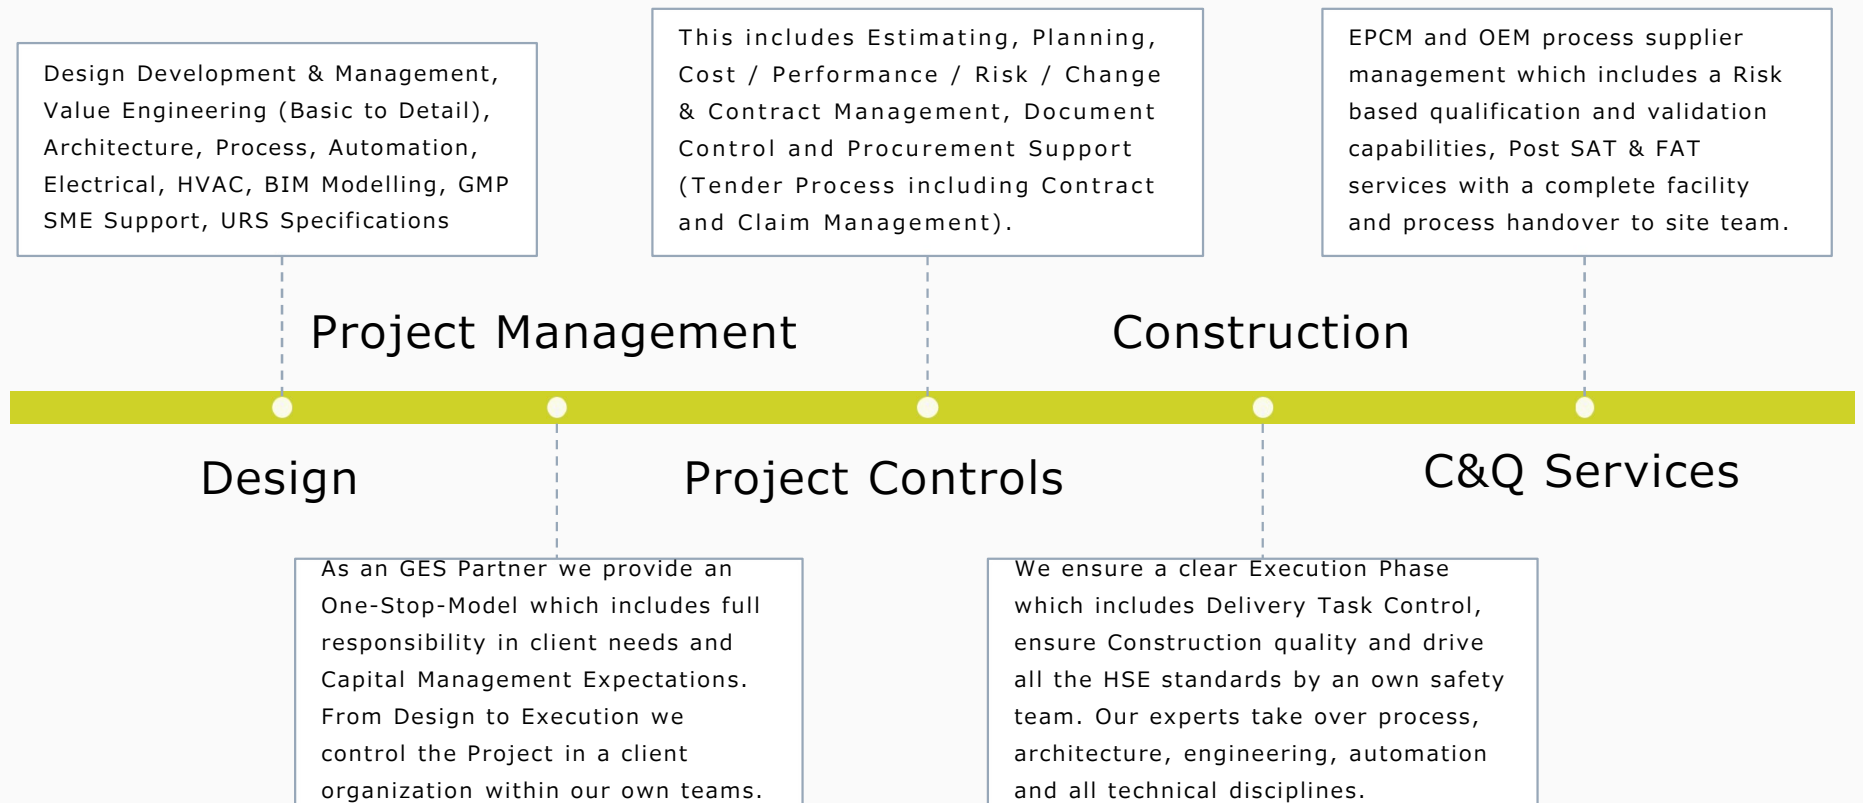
Design Development & Management, Value Engineering (Basic to Detail), Architecture, Process, Automation, Electrical, HVAC, BIM Modelling, GMP SME Support, URS Specifications

This includes Estimating, Planning, Cost / Performance / Risk / Change & Contract Management, Document Control and Procurement Support (Tender Process including Contract and Claim Management).

EPCM and OEM process supplier management which includes a Risk based qualification and validation capabilities, Post SAT & FAT services with a complete facility and process handover to site team.

Project Management

Construction

Design

Project Controls

C&Q Services

As an GES Partner we provide an One-Stop-Model which includes full responsibility in client needs and Capital Management Expectations. From Design to Execution we control the Project in a client organization within our own teams.

We ensure a clear Execution Phase which includes Delivery Task Control, ensure Construction quality and drive all the HSE standards by an own safety team. Our experts take over process, architecture, engineering, automation and all technical disciplines.